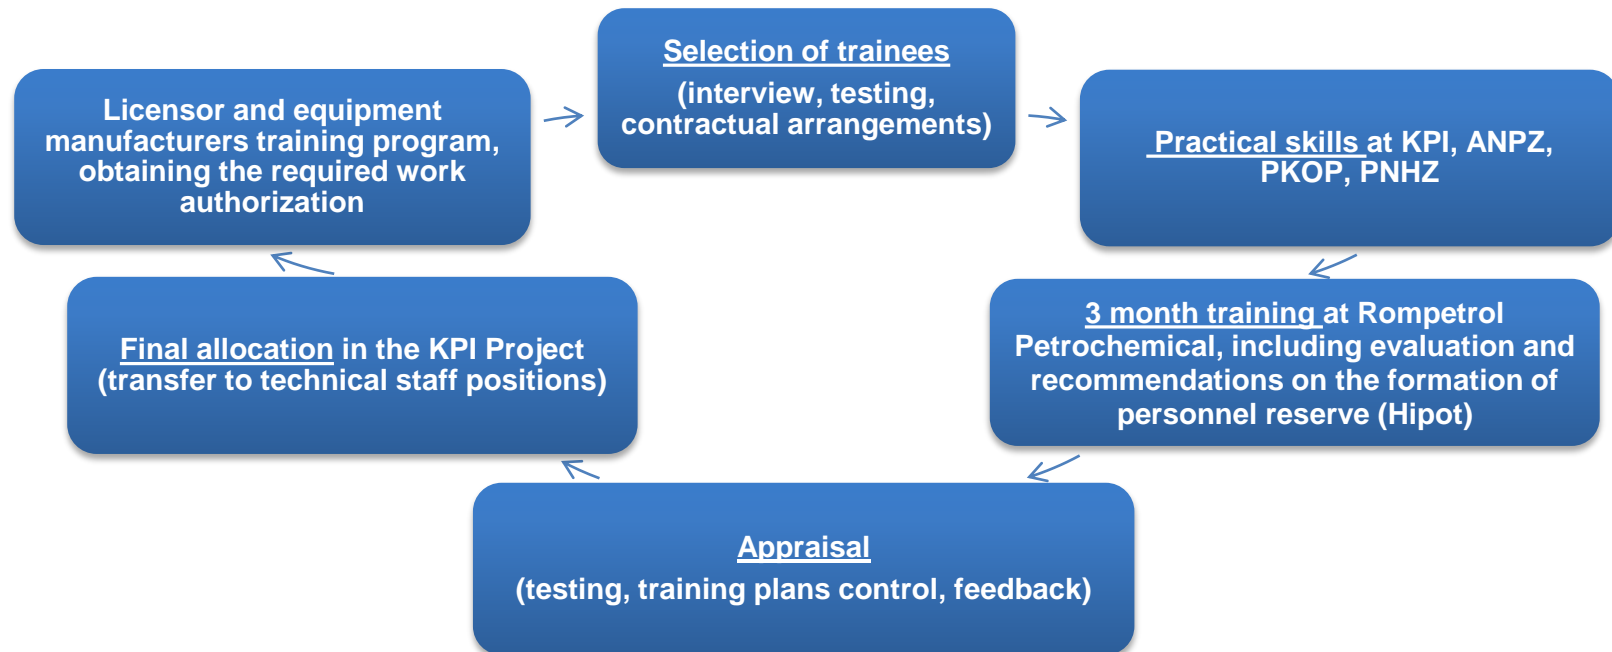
Selection of trainees
(interview, testing, contractual arrangements)

Practical skills at KPI, ANPZ, PKOP, PNHZ

3 month training at Rompetrol Petrochemical, including evaluation and recommendations on the formation of personnel reserve (Hipot)

Appraisal
(testing, training plans control, feedback)

Final allocation in the KPI Project (transfer to technical staff positions)

Licensor and equipment manufacturers training program, obtaining the required work authorization